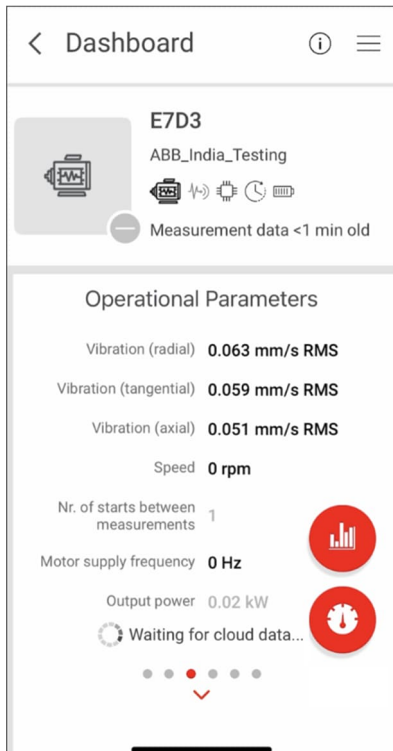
Dashboard

E7D3

ABB_India_Testing

Measurement data <1 min old

Operational Parameters

Vibration (radial) 0.063 mm/s RMS

Vibration (tangential) 0.059 mm/s RMS

Vibration (axial) 0.051 mm/s RMS

Speed 0 rpm

Nr. of starts between measurements 1

Motor supply frequency 0 Hz

Output power 0.02 kW

Waiting for cloud data...